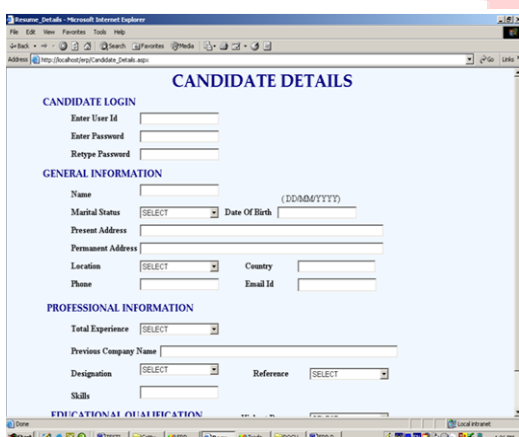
Resume_Details - Microsoft Internet Explorer

File Edit View Favorites Tools Help

Back Search Favorites Media

Address http://localhost/erp/Candidate_Details.aspx

Go Links

CANDIDATE DETAILS

CANDIDATE LOGIN

Enter User Id

Enter Password

Retype Password

GENERAL INFORMATION

Name

(DD/MM/YYYY)

Marital Status SELECT Date Of Birth

Present Address

Permanent Address

Location SELECT Country

Phone Email Id

PROFESSIONAL INFORMATION

Total Experience SELECT

Previous Company Name

Designation SELECT Reference SELECT

Skills

EDUCATIONAL QUALIFICATION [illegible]

Done

Local intranet